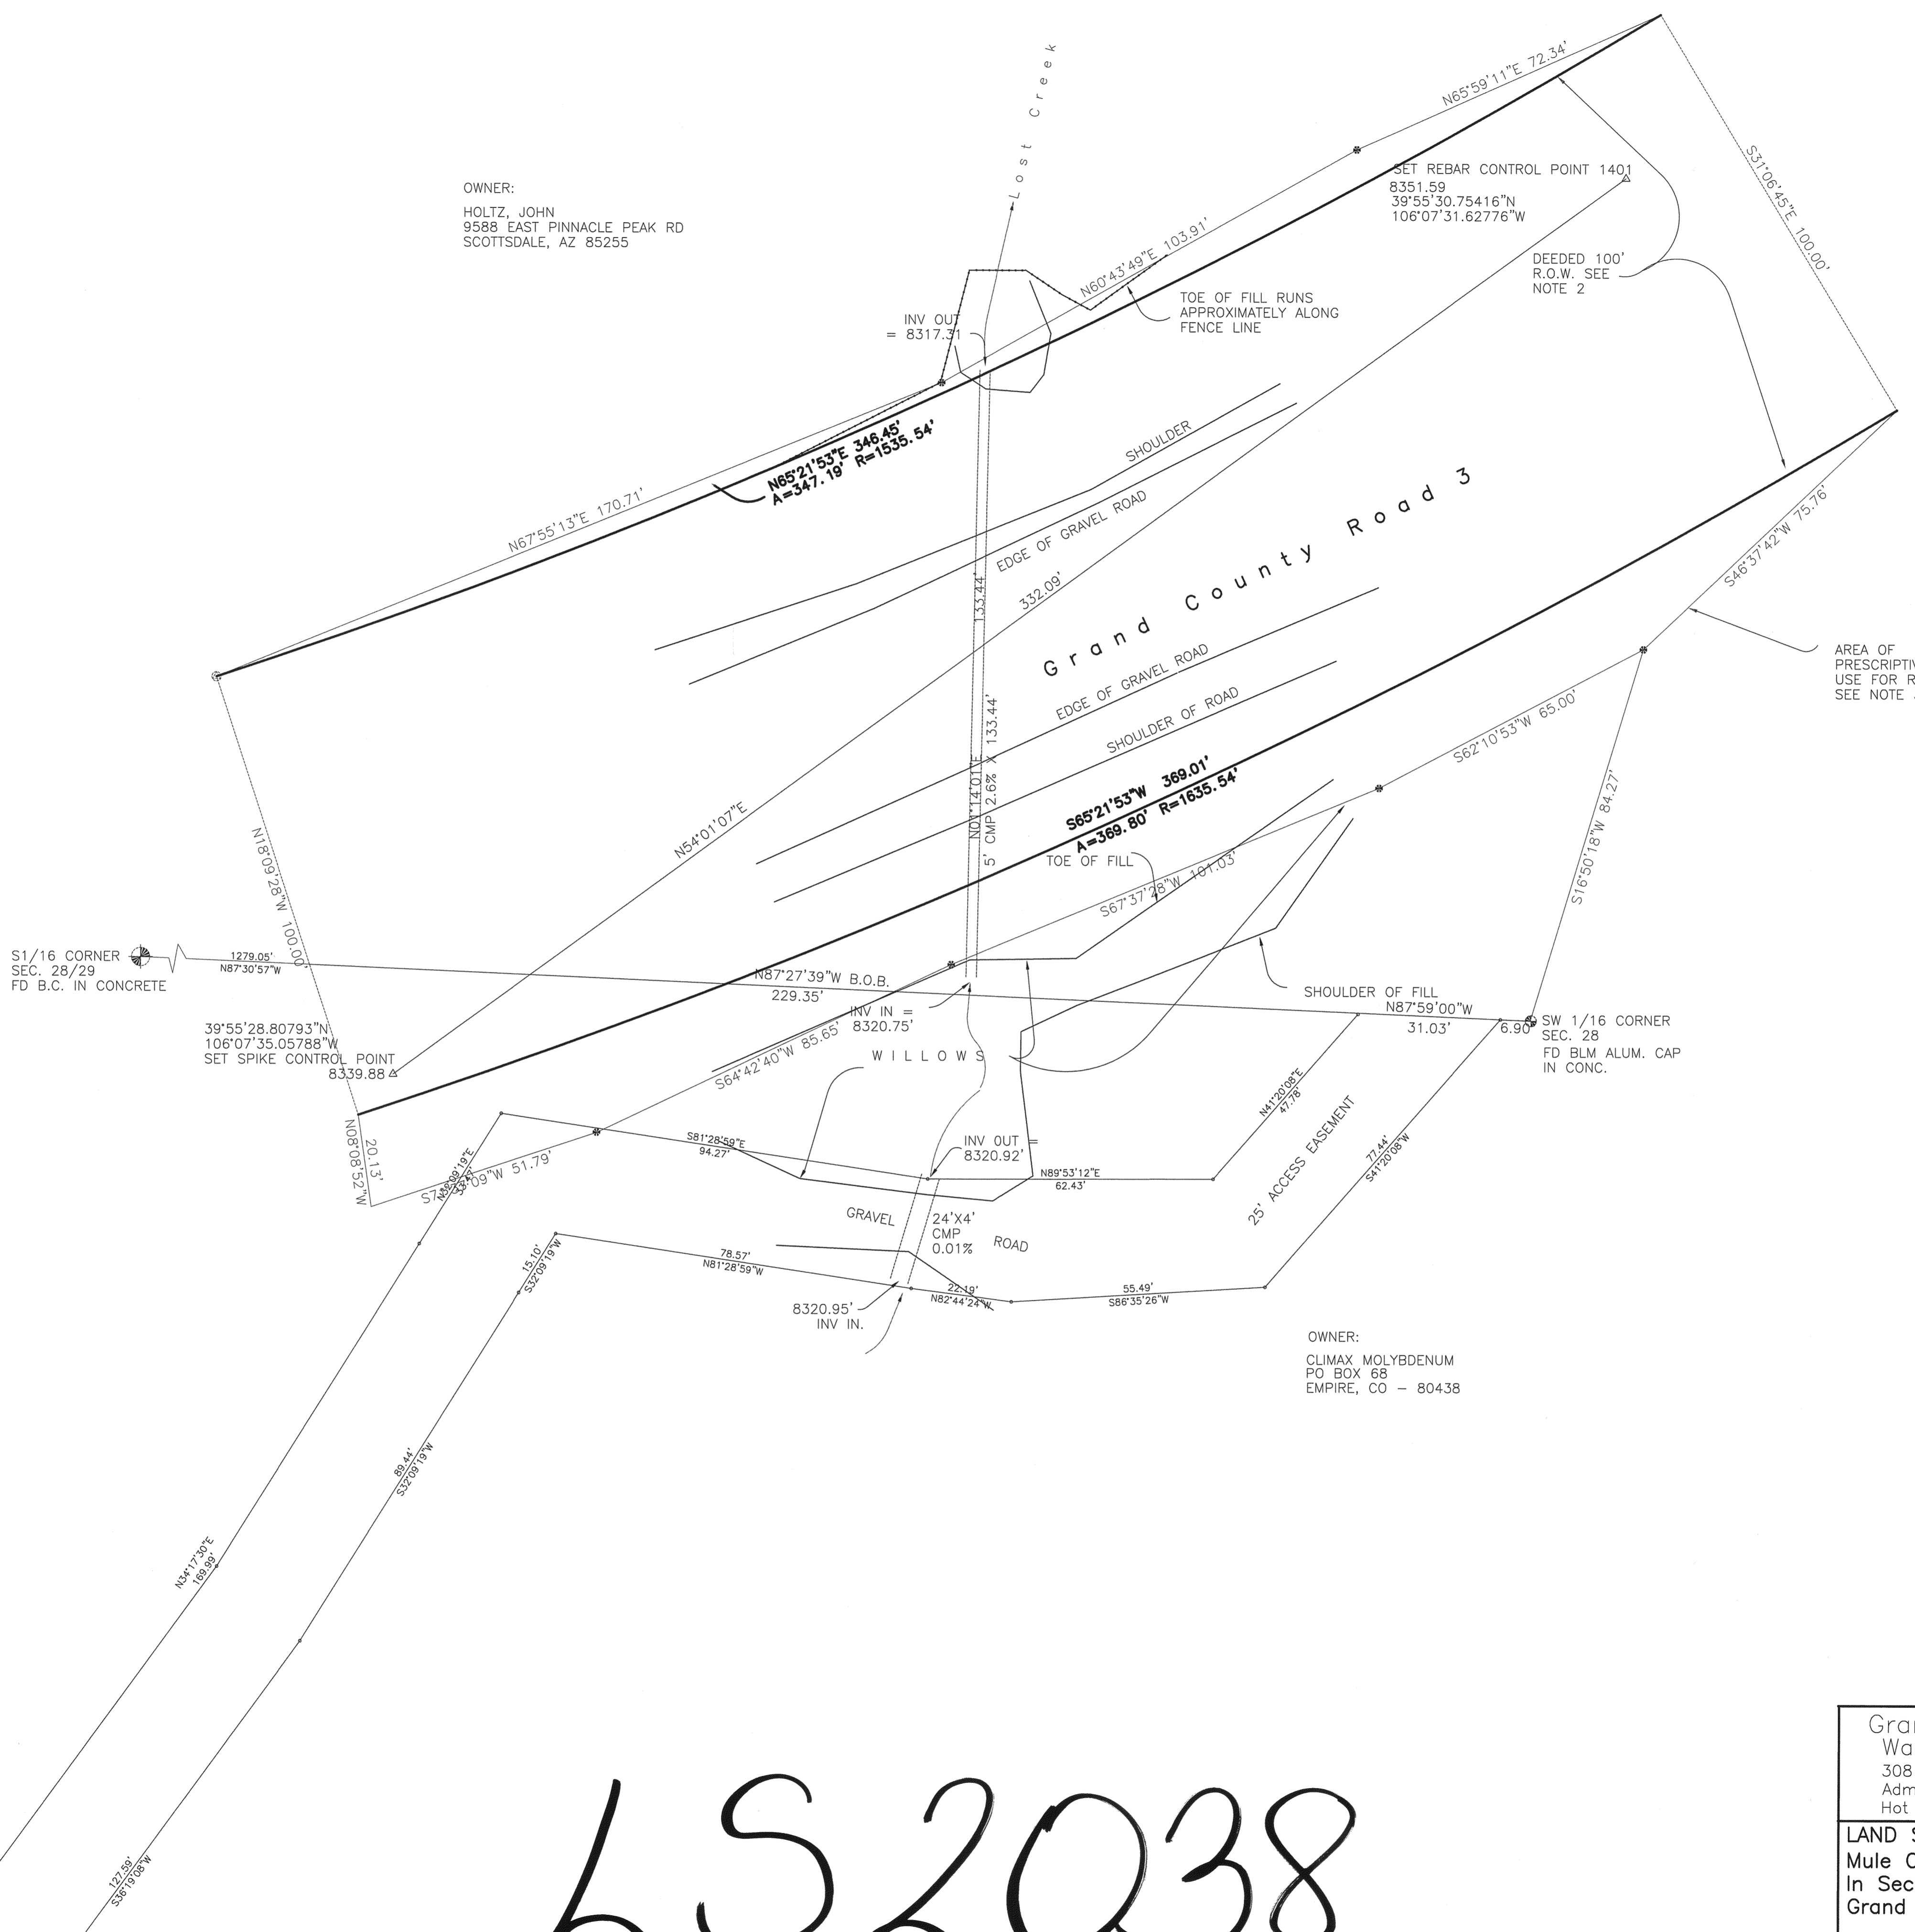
Lost Creek

N65°59'11"E 72.34'

S31°06'45"E 100.00'

SET REBAR CONTROL POINT 1401
8351.59
39°55'30.75416"N
106°07'31.62776"W

OWNER:
HOLTZ, JOHN
9588 EAST PINNACLE PEAK RD
SCOTTSDALE, AZ 85255

DEEDED 100' R.O.W. SEE NOTE 2

N60°43'49"E 103.91'

TOE OF FILL RUNS APPROXIMATELY ALONG FENCE LINE

INV OUT = 8317.31

N65°21'53"E 346.45'
A=347.19' R=1535.54'

SHOULDER

N67°55'13"E 170.71'

EDGE OF GRAVEL ROAD

Grand County Road 3

S46°37'42"W 75.76'

332.09'

133.44'

AREA OF PRESCRIPTIV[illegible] USE FOR R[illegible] SEE NOTE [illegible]

EDGE OF GRAVEL ROAD

SHOULDER OF ROAD

S62°10'53"W 65.00'

N01°14'01"E 5' CMP 2.6% X 133.44'

S65°21'53"W 369.01'
A=369.80' R=1635.54'

N18°09'28"W 100.00'

N54°01'07"E

TOE OF FILL

S67°37'28"W 101.03'

S16°50'18"W 84.27'

S1/16 CORNER
SEC. 28/29
FD B.C. IN CONCRETE

1279.05'
N87°30'57"W

N87°27'39"W B.O.B.
229.35'

SHOULDER OF FILL

N87°59'00"W
31.03'

6.90'

SW 1/16 CORNER
SEC. 28
FD BLM ALUM. CAP IN CONC.

INV IN = 8320.75'

39°55'28.80793"N
106°07'35.05788"W
SET SPIKE CONTROL POINT
8339.88

S64°42'40"W 85.65'

WILLOWS

N41°20'08"E 47.78'

N08°08'52"W 20.13'

S7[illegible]09"W 51.79'

N32°09'19"E 33.57'

S81°28'59"E 94.27'

INV OUT = 8320.92'

N89°53'12"E 62.43'

25' ACCESS EASEMENT

77.44' S41°20'08"W

GRAVEL ROAD

24'X4' CMP 0.01%

15.10' S32°09'19"W

78.57' N81°28'59"W

22.19' N82°44'24"W

55.49' S86°35'26"W

8320.95' INV IN.

OWNER:
CLIMAX MOLYBDENUM
PO BOX 68
EMPIRE, CO – 80438

89.44' S32°09'19"W

N34°17'30"E 169.99'

127.59' S36°19'08"W

LS2038

Gra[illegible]
Wa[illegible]
308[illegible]
Adm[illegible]
Hot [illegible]

LAND S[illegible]
Mule C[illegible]
In Sec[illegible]
Grand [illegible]